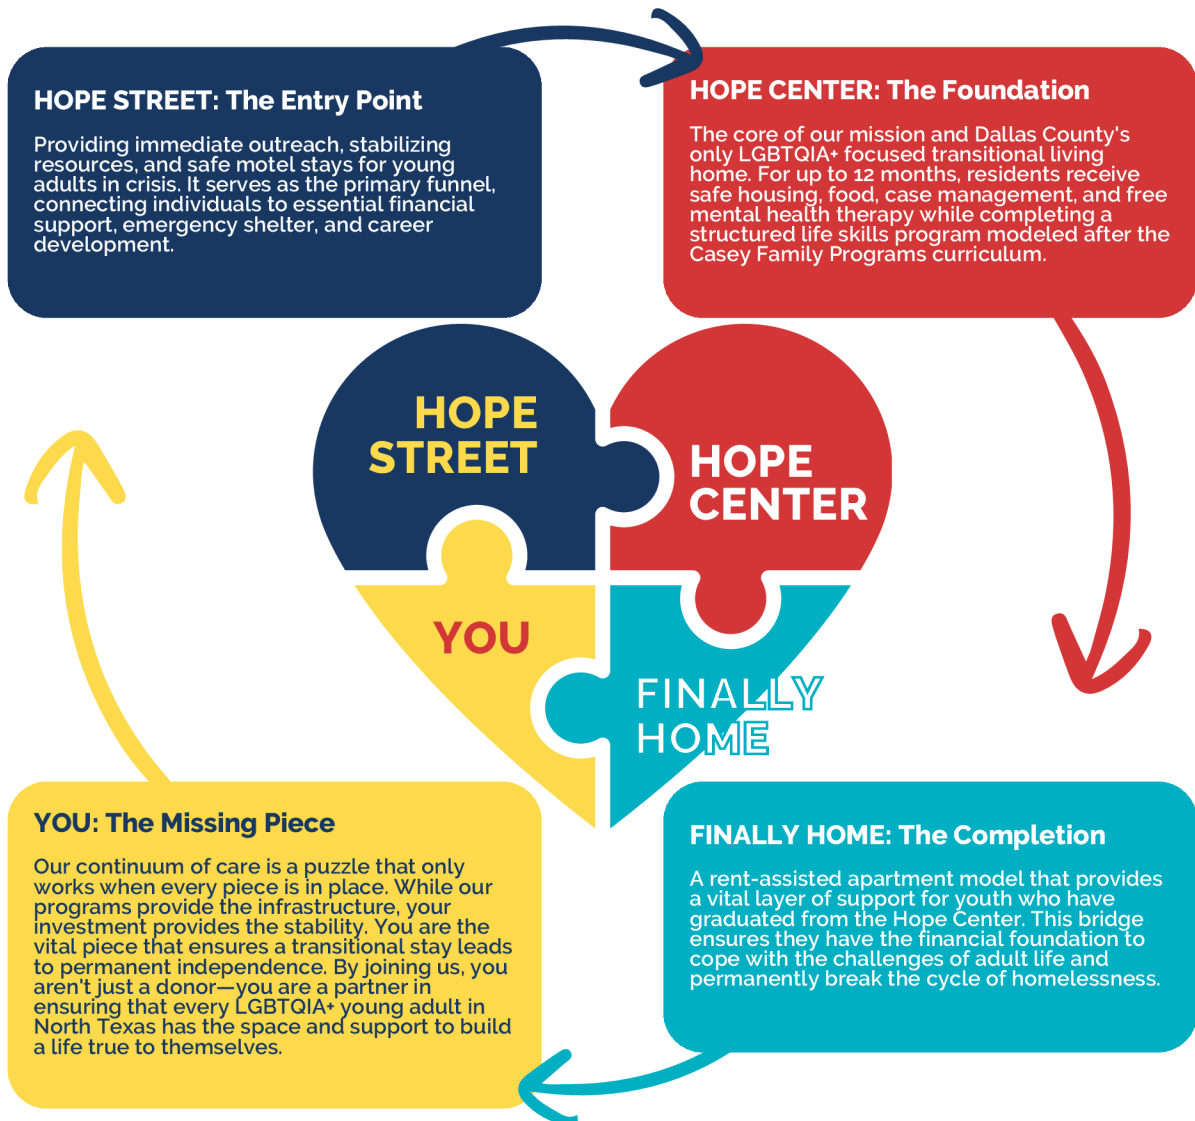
HOPE STREET: The Entry Point

Providing immediate outreach, stabilizing resources, and safe motel stays for young adults in crisis. It serves as the primary funnel, connecting individuals to essential financial support, emergency shelter, and career development.

HOPE CENTER: The Foundation

The core of our mission and Dallas County's only LGBTQIA+ focused transitional living home. For up to 12 months, residents receive safe housing, food, case management, and free mental health therapy while completing a structured life skills program modeled after the Casey Family Programs curriculum.

HOPE STREET

HOPE CENTER

YOU

FINALLY HOME

YOU: The Missing Piece

Our continuum of care is a puzzle that only works when every piece is in place. While our programs provide the infrastructure, your investment provides the stability. You are the vital piece that ensures a transitional stay leads to permanent independence. By joining us, you aren't just a donor—you are a partner in ensuring that every LGBTQIA+ young adult in North Texas has the space and support to build a life true to themselves.

FINALLY HOME: The Completion

A rent-assisted apartment model that provides a vital layer of support for youth who have graduated from the Hope Center. This bridge ensures they have the financial foundation to cope with the challenges of adult life and permanently break the cycle of homelessness.